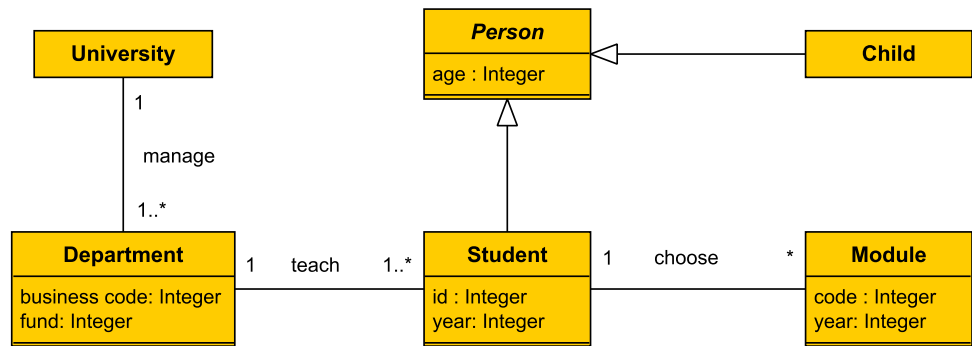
University

1

manage

1..*

Person

age : Integer

Child

Department

business code: Integer
fund: Integer

1 teach 1..*

Student

id : Integer
year: Integer

1 choose *

Module

code : Integer
year: Integer